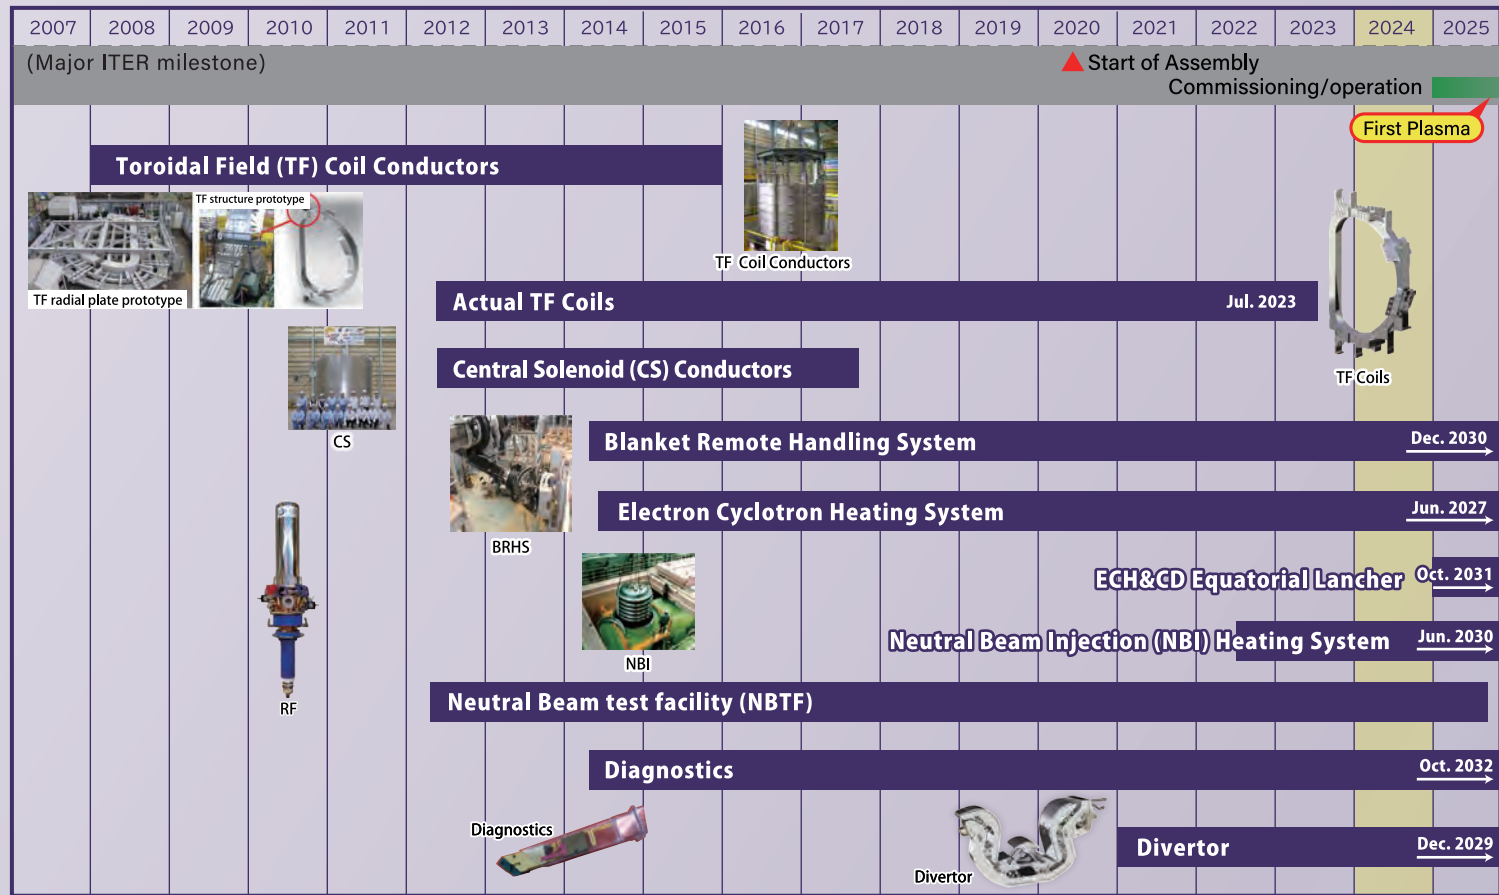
| 2007 | 2008 | 2009 | 2010 | 2011 | 2012 | 2013 | 2014 | 2015 | 2016 | 2017 | 2018 | 2019 | 2020 | 2021 | 2022 | 2023 | 2024 | 2025 |
|---|---|---|---|---|---|---|---|---|---|---|---|---|---|---|---|---|---|---|

(Major ITER milestone)

Start of Assembly
Commissioning/operation

First Plasma

Toroidal Field (TF) Coil Conductors

TF structure prototype

TF radial plate prototype

TF Coil Conductors

Actual TF Coils

Jul. 2023

TF Coils

Central Solenoid (CS) Conductors

CS

Blanket Remote Handling System

Dec. 2030

BRHS

Electron Cyclotron Heating System

Jun. 2027

ECH&CD Equatorial Lancher

Oct. 2031

NBI

Neutral Beam Injection (NBI) Heating System

Jun. 2030

RF

Neutral Beam test facility (NBTF)

Diagnostics

Oct. 2032

Diagnostics

Divertor

Divertor

Dec. 2029